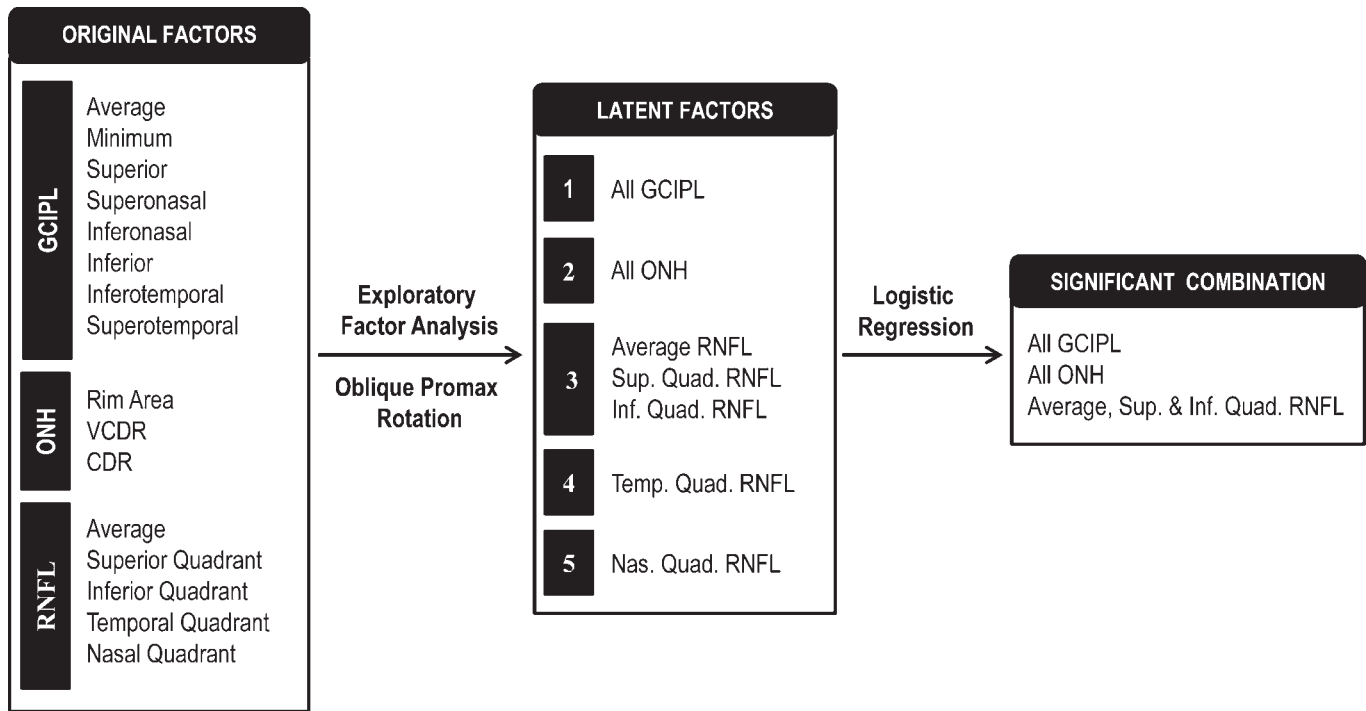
ORIGINAL FACTORS

GCIPL

Average
Minimum
Superior
Superonasal
Inferonasal
Inferior
Inferotemporal
Superotemporal

ONH

Rim Area
VCDR
CDR

RNFL

Average
Superior Quadrant
Inferior Quadrant
Temporal Quadrant
Nasal Quadrant

Exploratory Factor Analysis

Oblique Promax Rotation

LATENT FACTORS

1 All GCIPL

2 All ONH

3 Average RNFL
Sup. Quad. RNFL
Inf. Quad. RNFL

4 Temp. Quad. RNFL

5 Nas. Quad. RNFL

Logistic Regression

SIGNIFICANT COMBINATION

All GCIPL
All ONH
Average, Sup. & Inf. Quad. RNFL